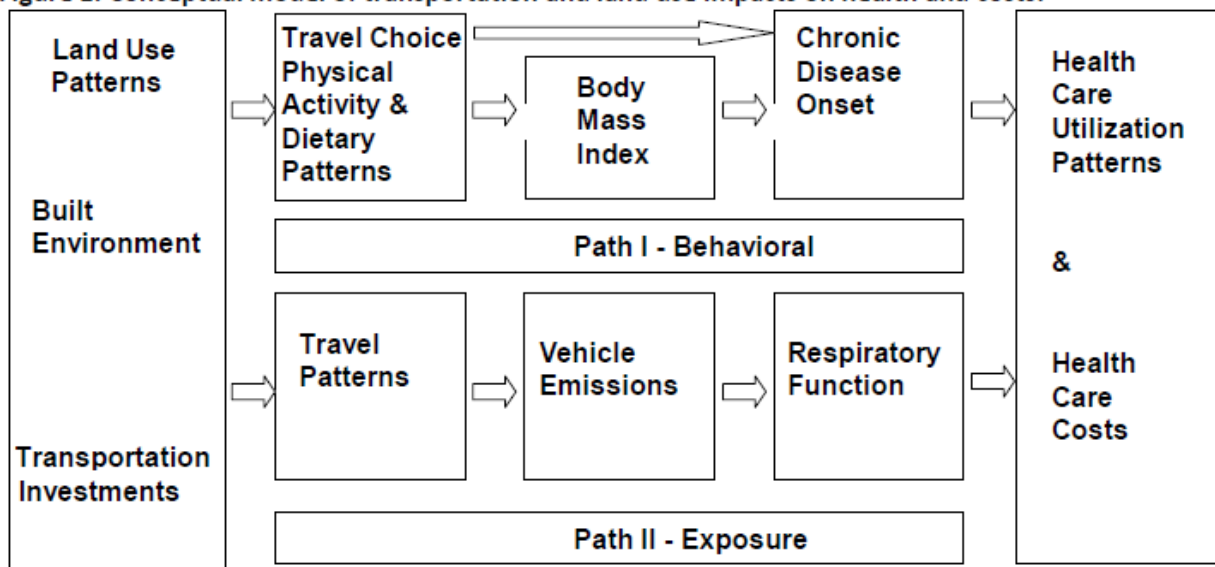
Figure 1. Conceptual model of transportation and land use impacts on health and costs.

Land Use Patterns

Built Environment

Transportation Investments

Travel Choice Physical Activity & Dietary Patterns

Body Mass Index

Chronic Disease Onset

Path I - Behavioral

Travel Patterns

Vehicle Emissions

Respiratory Function

Path II - Exposure

Health Care Utilization Patterns

&

Health Care Costs